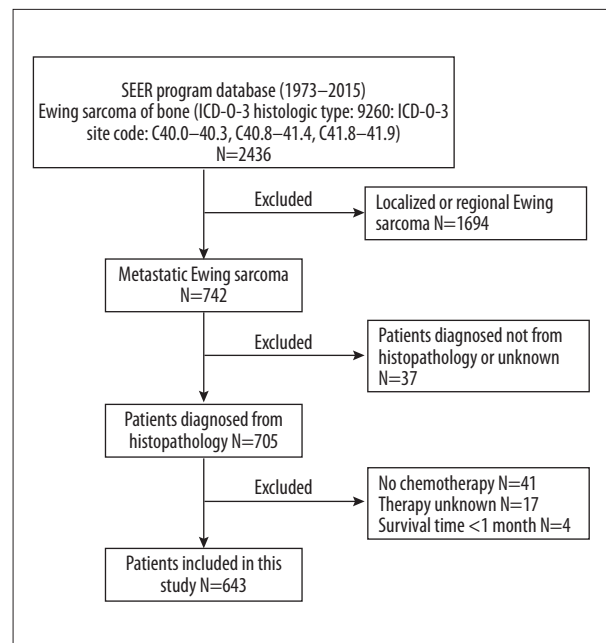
SEER program database (1973–2015)
Ewing sarcoma of bone (ICD-O-3 histologic type: 9260: ICD-O-3 site code: C40.0–40.3, C40.8–41.4, C41.8–41.9)
N=2436

Excluded

Localized or regional Ewing sarcoma N=1694

Metastatic Ewing sarcoma
N=742

Excluded

Patients diagnosed not from histopathology or unknown
N=37

Patients diagnosed from histopathology N=705

Excluded

No chemotherapy N=41
Therapy unknown N=17
Survival time <1 month N=4

Patients included in this study N=643